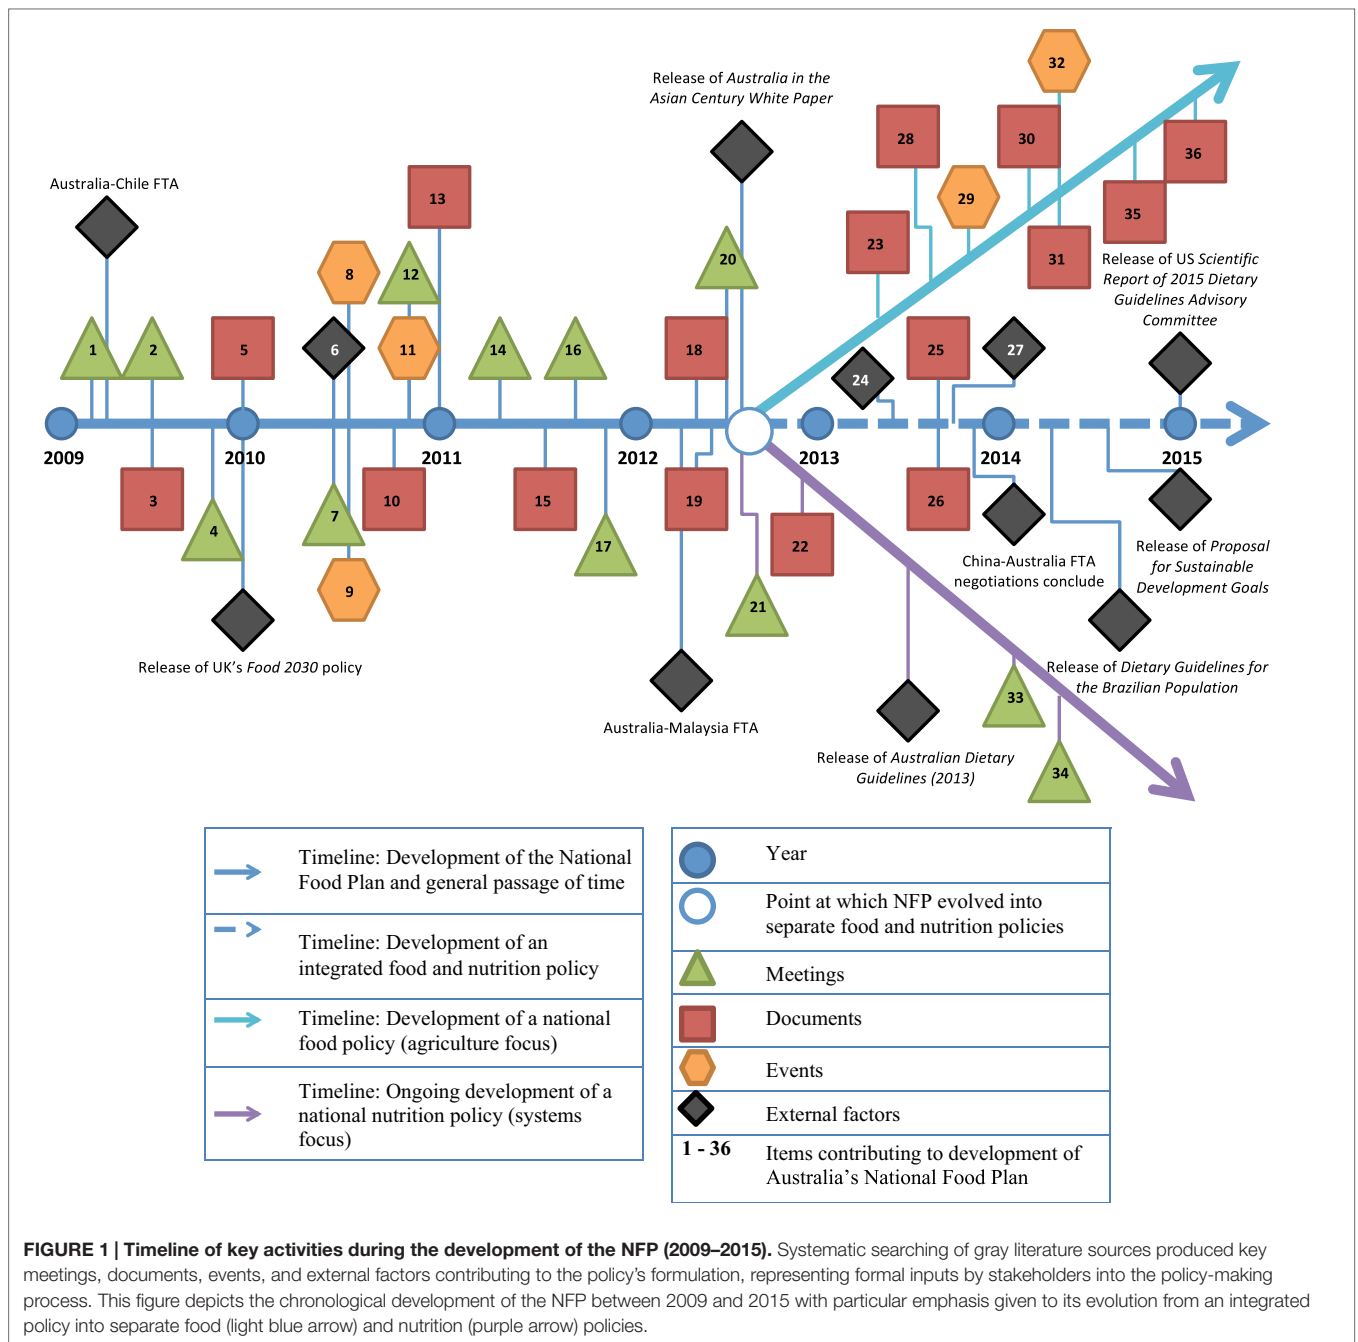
Release of *Australia in the Asian Century White Paper*

32

28

30

36

29

35

23

31

Release of US *Scientific Report of 2015 Dietary Guidelines Advisory Committee*

Australia-Chile FTA

13

20

8

12

1

2

5

6

11

14

16

18

25

27

24

2009

2010

2011

2012

2013

2014

2015

3

4

7

10

15

17

19

22

26

9

21

China-Australia FTA negotiations conclude

Release of *Proposal for Sustainable Development Goals*

Release of UK's *Food 2030* policy

Australia-Malaysia FTA

Release of *Dietary Guidelines for the Brazilian Population*

33

34

Release of *Australian Dietary Guidelines (2013)*

| Timeline: Development of the National Food Plan and general passage of time |
|---|
| Timeline: Development of an integrated food and nutrition policy |
| Timeline: Development of a national food policy (agriculture focus) |
| Timeline: Ongoing development of a national nutrition policy (systems focus) |

| | |
|---|---|
| | Year |
| | Point at which NFP evolved into separate food and nutrition policies |
| | Meetings |
| | Documents |
| | Events |
| | External factors |
| 1 - 36 | Items contributing to development of Australia's National Food Plan |

**FIGURE 1 | Timeline of key activities during the development of the NFP (2009–2015).** Systematic searching of gray literature sources produced key meetings, documents, events, and external factors contributing to the policy's formulation, representing formal inputs by stakeholders into the policy-making process. This figure depicts the chronological development of the NFP between 2009 and 2015 with particular emphasis given to its evolution from an integrated policy into separate food (light blue arrow) and nutrition (purple arrow) policies.